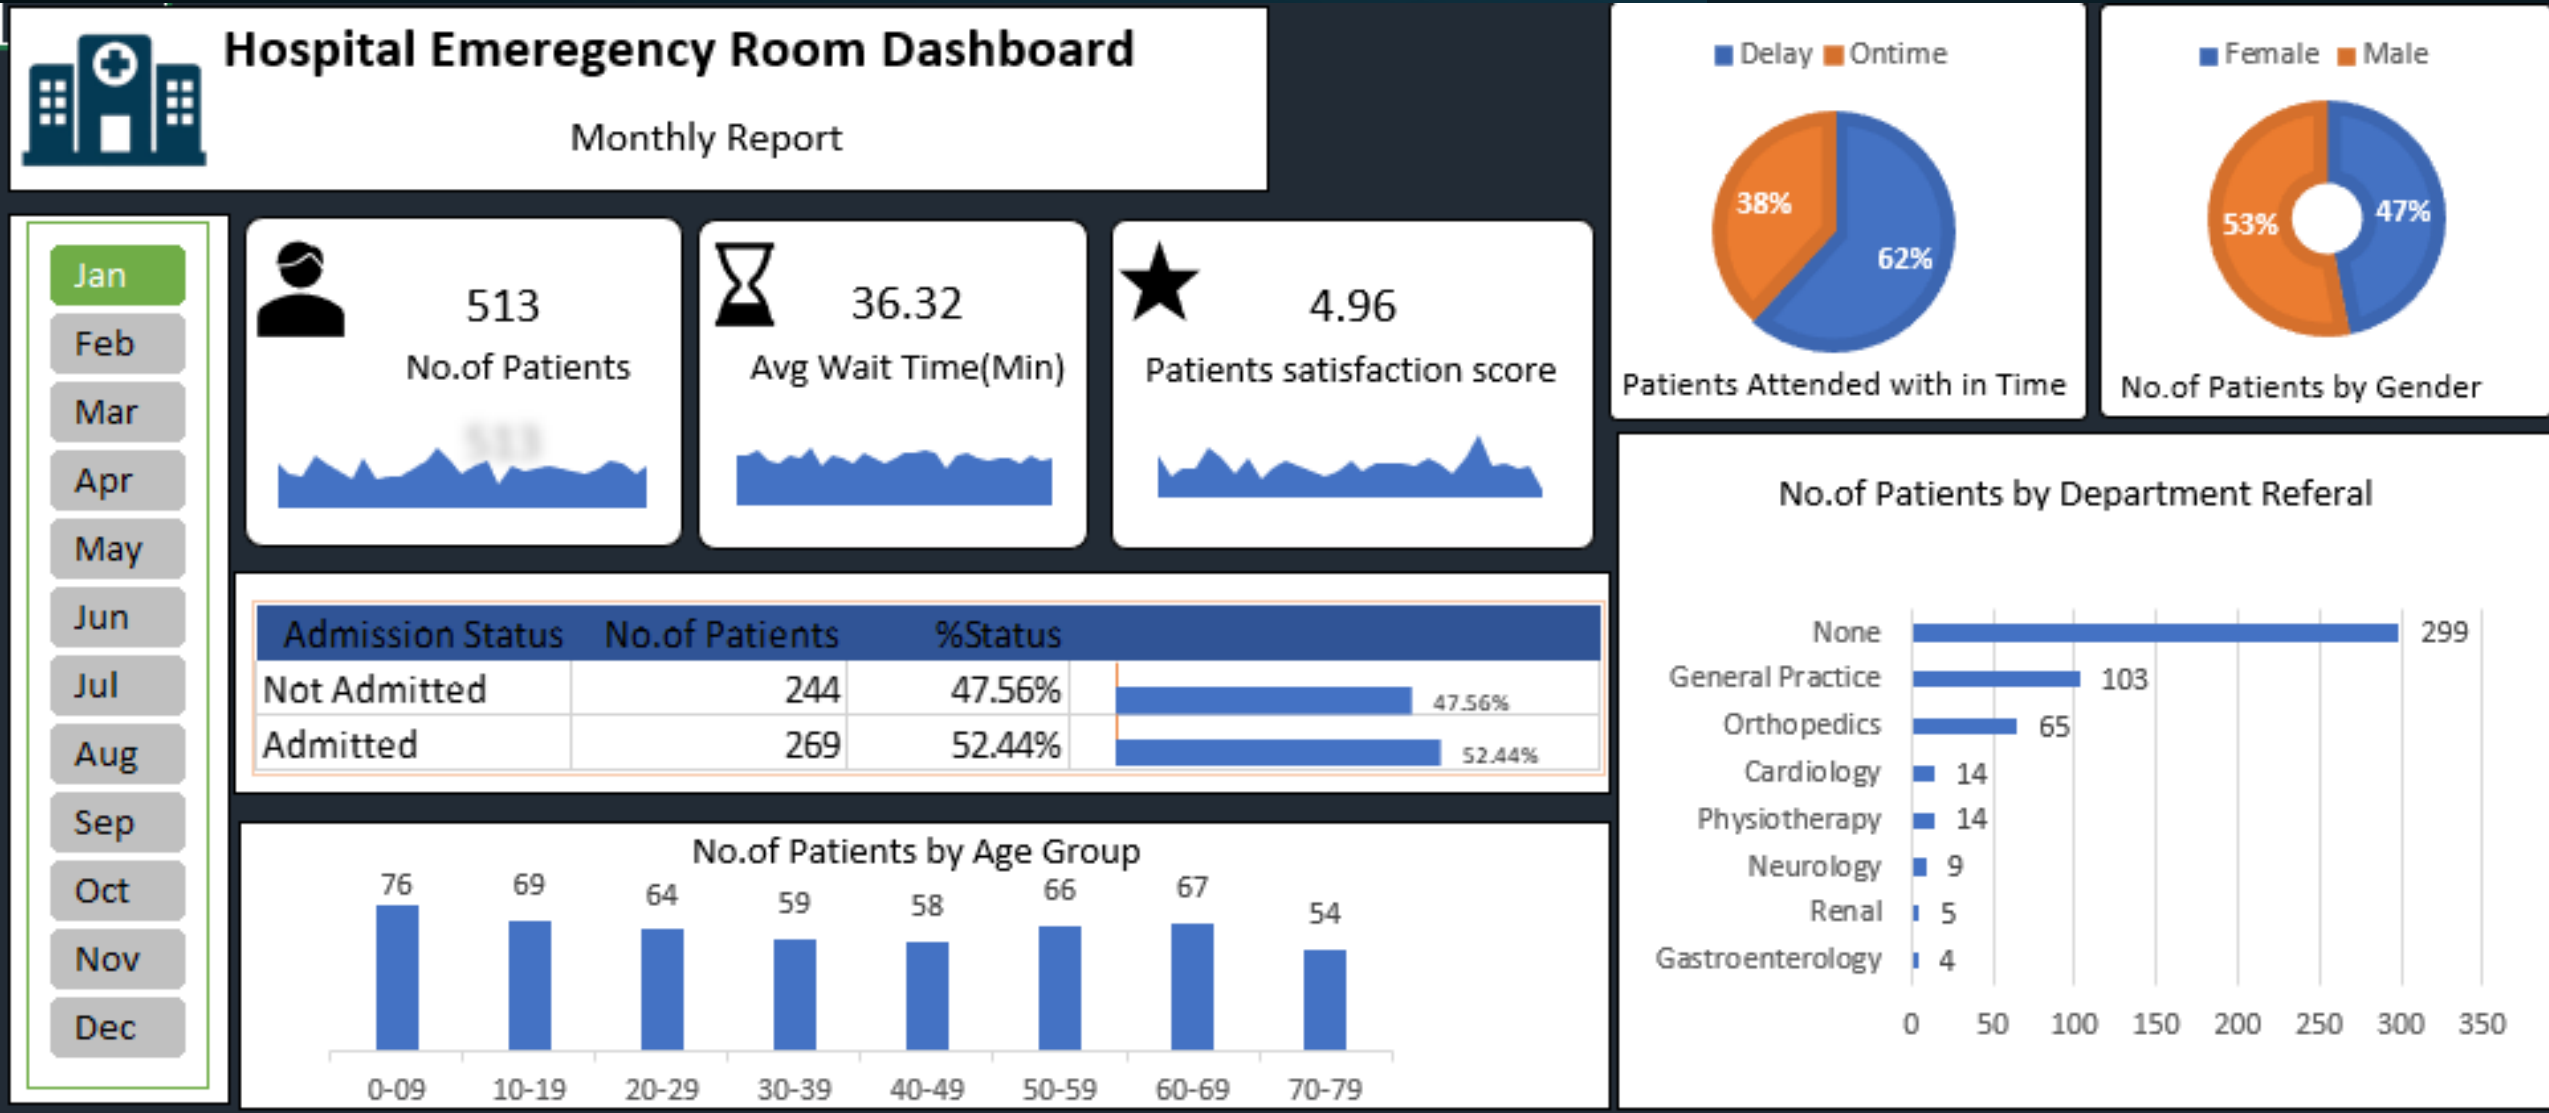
Hospital Emeregency Room Dashboard

Monthly Report

Jan
Feb
Mar
Apr
May
Jun
Jul
Aug
Sep
Oct
Nov
Dec

513
No.of Patients

36.32
Avg Wait Time(Min)

4.96
Patients satisfaction score

Delay Ontime
38%
62%
Patients Attended with in Time

Female Male
53%
47%
No.of Patients by Gender

| Admission Status | No.of Patients | %Status | |
|---|---|---|---|
| Not Admitted | 244 | 47.56% | 47.56% |
| Admitted | 269 | 52.44% | 52.44% |

No.of Patients by Age Group
76 69 64 59 58 66 67 54
0-09 10-19 20-29 30-39 40-49 50-59 60-69 70-79

No.of Patients by Department Referal
None 299
General Practice 103
Orthopedics 65
Cardiology 14
Physiotherapy 14
Neurology 9
Renal 5
Gastroenterology 4
0 50 100 150 200 250 300 350